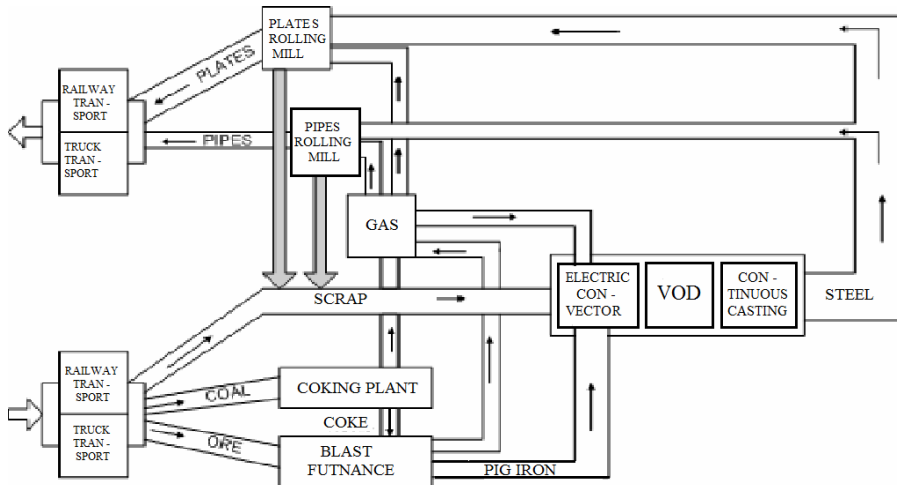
PLATES ROLLING MILL

RAILWAY TRAN - SPORT

TRUCK TRAN - SPORT

PLATES

PIPES

PIPES ROLLING MILL

GAS

ELECTRIC CON - VECTOR

VOD

CON - TINUOUS CASTING

STEEL

SCRAP

RAILWAY TRAN - SPORT

TRUCK TRAN - SPORT

COAL

ORE

COKING PLANT

COKE

BLAST FUTNANCE

PIG IRON